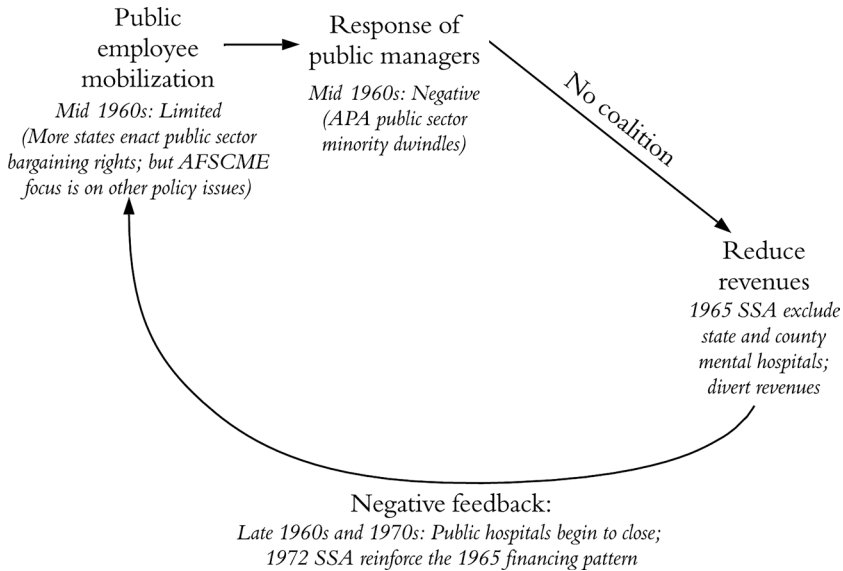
Public employee mobilization
Mid 1960s: Limited (More states enact public sector bargaining rights; but AFSCME focus is on other policy issues)

Response of public managers
Mid 1960s: Negative (APA public sector minority dwindles)

No coalition

Reduce revenues
1965 SSA exclude state and county mental hospitals; divert revenues

Negative feedback:
Late 1960s and 1970s: Public hospitals begin to close; 1972 SSA reinforce the 1965 financing pattern